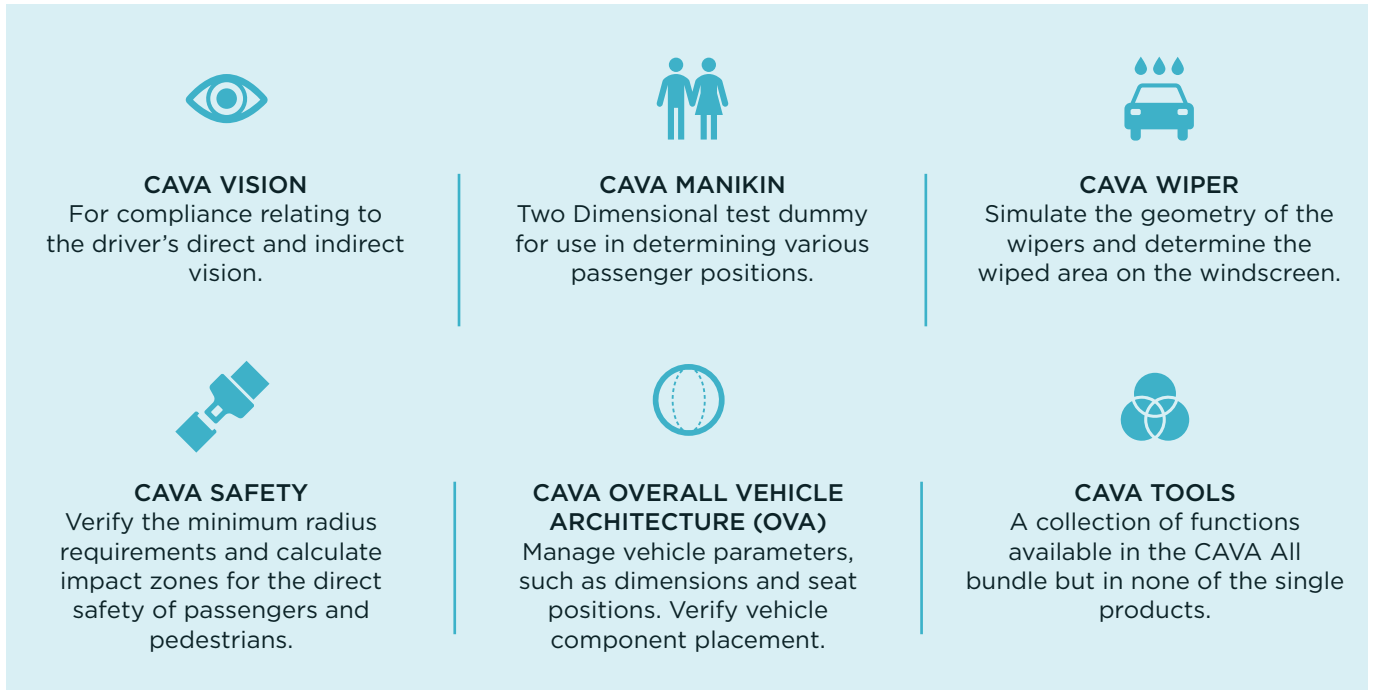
CAVA VISION
For compliance relating to the driver’s direct and indirect vision.

CAVA MANIKIN
Two Dimensional test dummy for use in determining various passenger positions.

CAVA WIPER
Simulate the geometry of the wipers and determine the wiped area on the windscreen.

CAVA SAFETY
Verify the minimum radius requirements and calculate impact zones for the direct safety of passengers and pedestrians.

CAVA OVERALL VEHICLE ARCHITECTURE (OVA)
Manage vehicle parameters, such as dimensions and seat positions. Verify vehicle component placement.

CAVA TOOLS
A collection of functions available in the CAVA All bundle but in none of the single products.